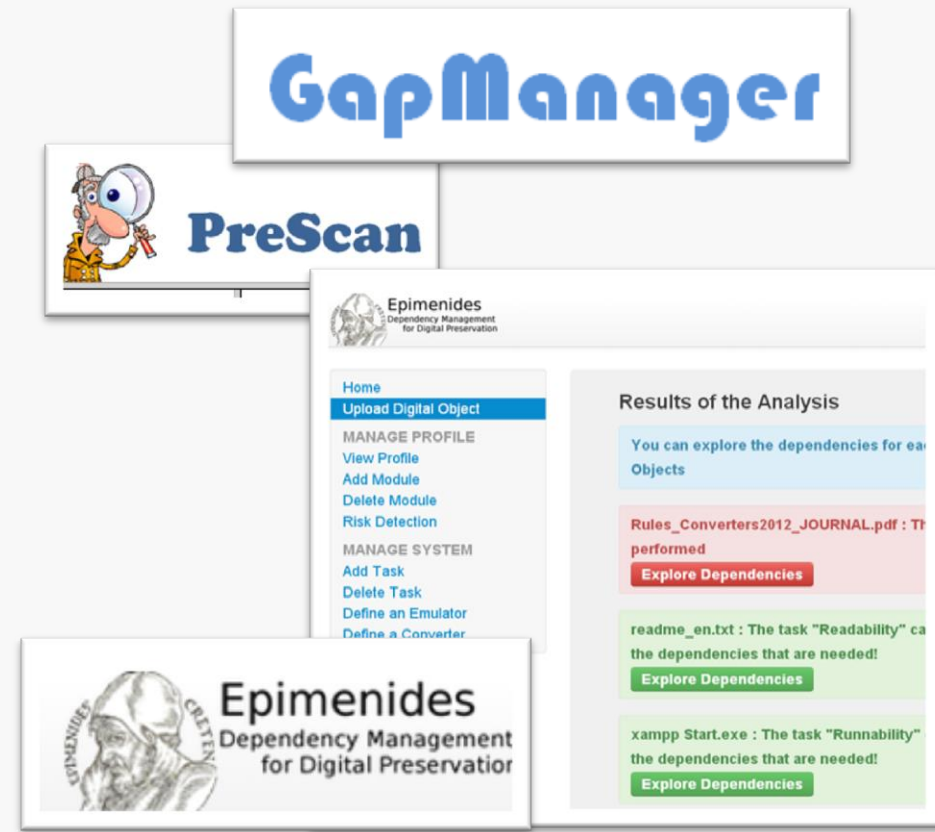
GapManager

PreScan

Epimenides
Dependency Management for Digital Preservation

Home
Upload Digital Object
MANAGE PROFILE
View Profile
Add Module
Delete Module
Risk Detection
MANAGE SYSTEM
Add Task
Delete Task
Define an Emulator
Define a Converter

Results of the Analysis

You can explore the dependencies for ea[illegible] Objects

Rules_Converters2012_JOURNAL.pdf : Th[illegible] performed
Explore Dependencies

readme_en.txt : The task "Readability" ca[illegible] the dependencies that are needed!
Explore Dependencies

xampp Start.exe : The task "Runnability" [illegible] the dependencies that are needed!
Explore Dependencies

EPIMENIDES CRETEN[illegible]

Epimenides
Dependency Management for Digital Preservatio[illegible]